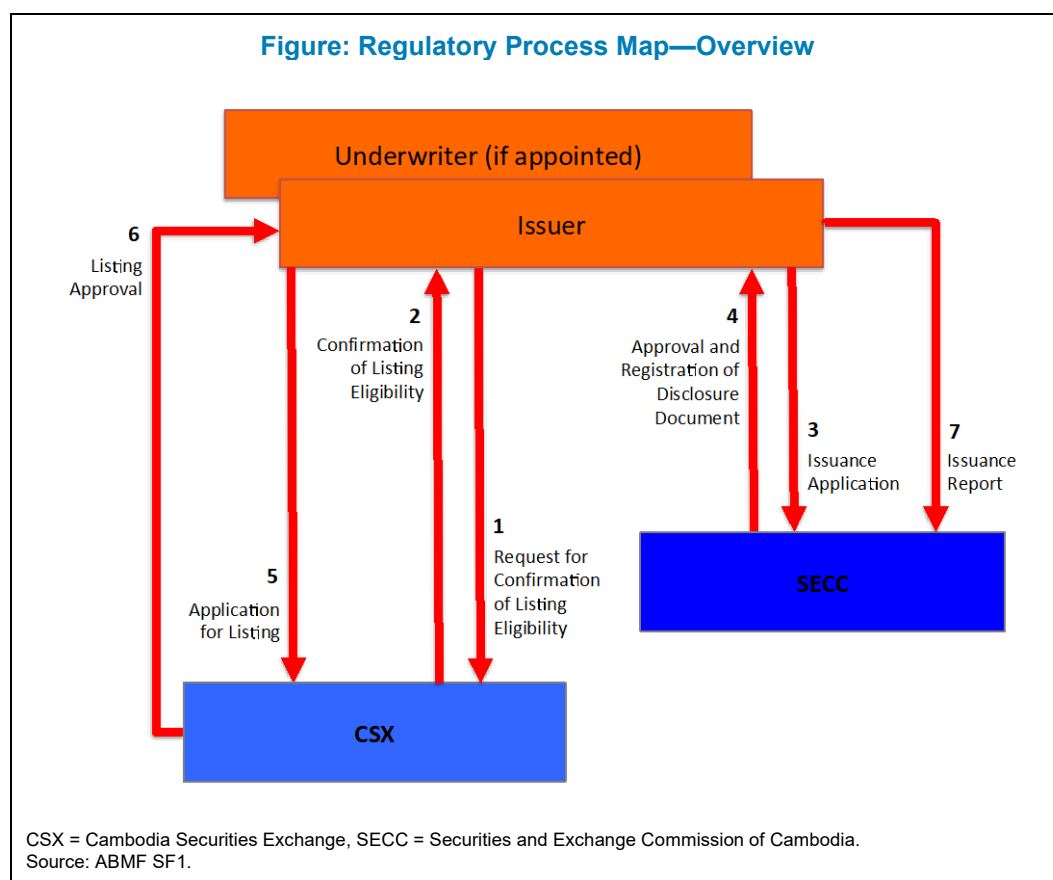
Figure: Regulatory Process Map—Overview

Underwriter (if appointed)

Issuer

6
Listing Approval

2
Confirmation of Listing Eligibility

4
Approval and Registration of Disclosure Document

3
Issuance Application

7
Issuance Report

1
Request for Confirmation of Listing Eligibility

5
Application for Listing

SECC

CSX

CSX = Cambodia Securities Exchange, SECC = Securities and Exchange Commission of Cambodia.
Source: ABMF SF1.